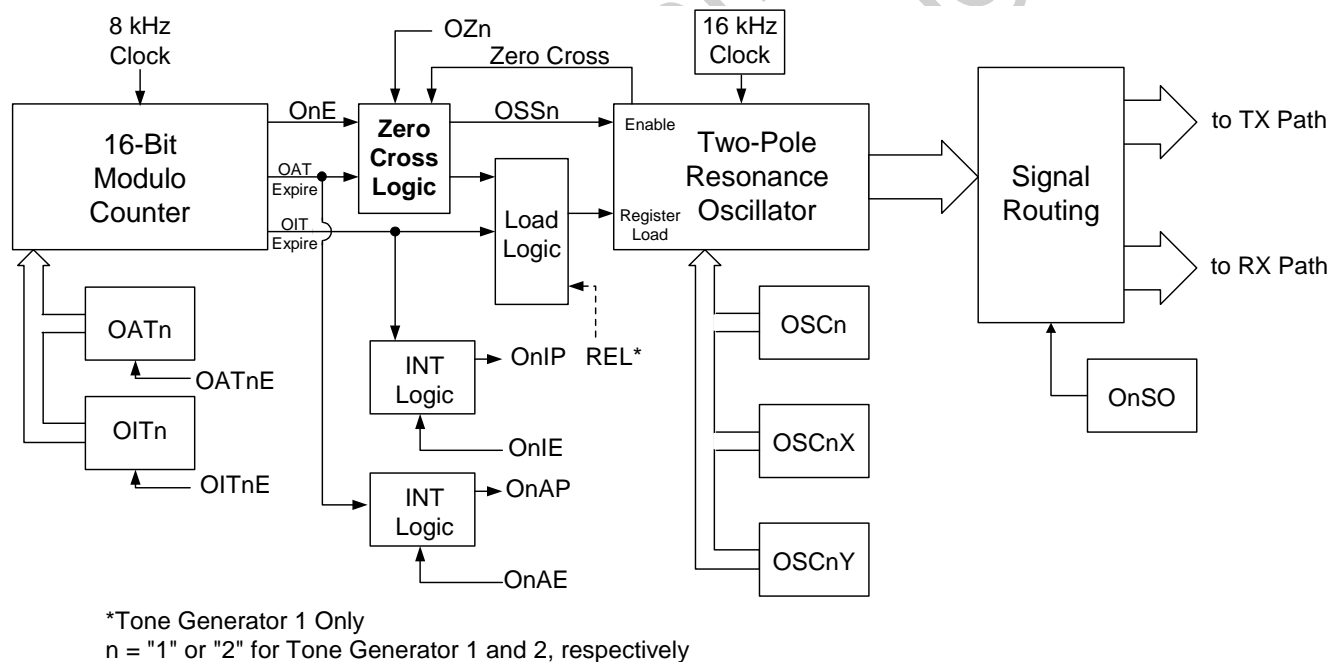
8 kHz Clock

16-Bit Modulo Counter

OnE

OAT Expire

OIT Expire

OZn

Zero Cross

Zero Cross Logic

OSSn

Load Logic

REL*

16 kHz Clock

Enable

Register Load

Two-Pole Resonance Oscillator

Signal Routing

to TX Path

to RX Path

OATn

OATnE

OITn

OITnE

INT Logic

OnIP

OnIE

INT Logic

OnAP

OnAE

OSCn

OSCnX

OSCnY

OnSO

*Tone Generator 1 Only
n = "1" or "2" for Tone Generator 1 and 2, respectively